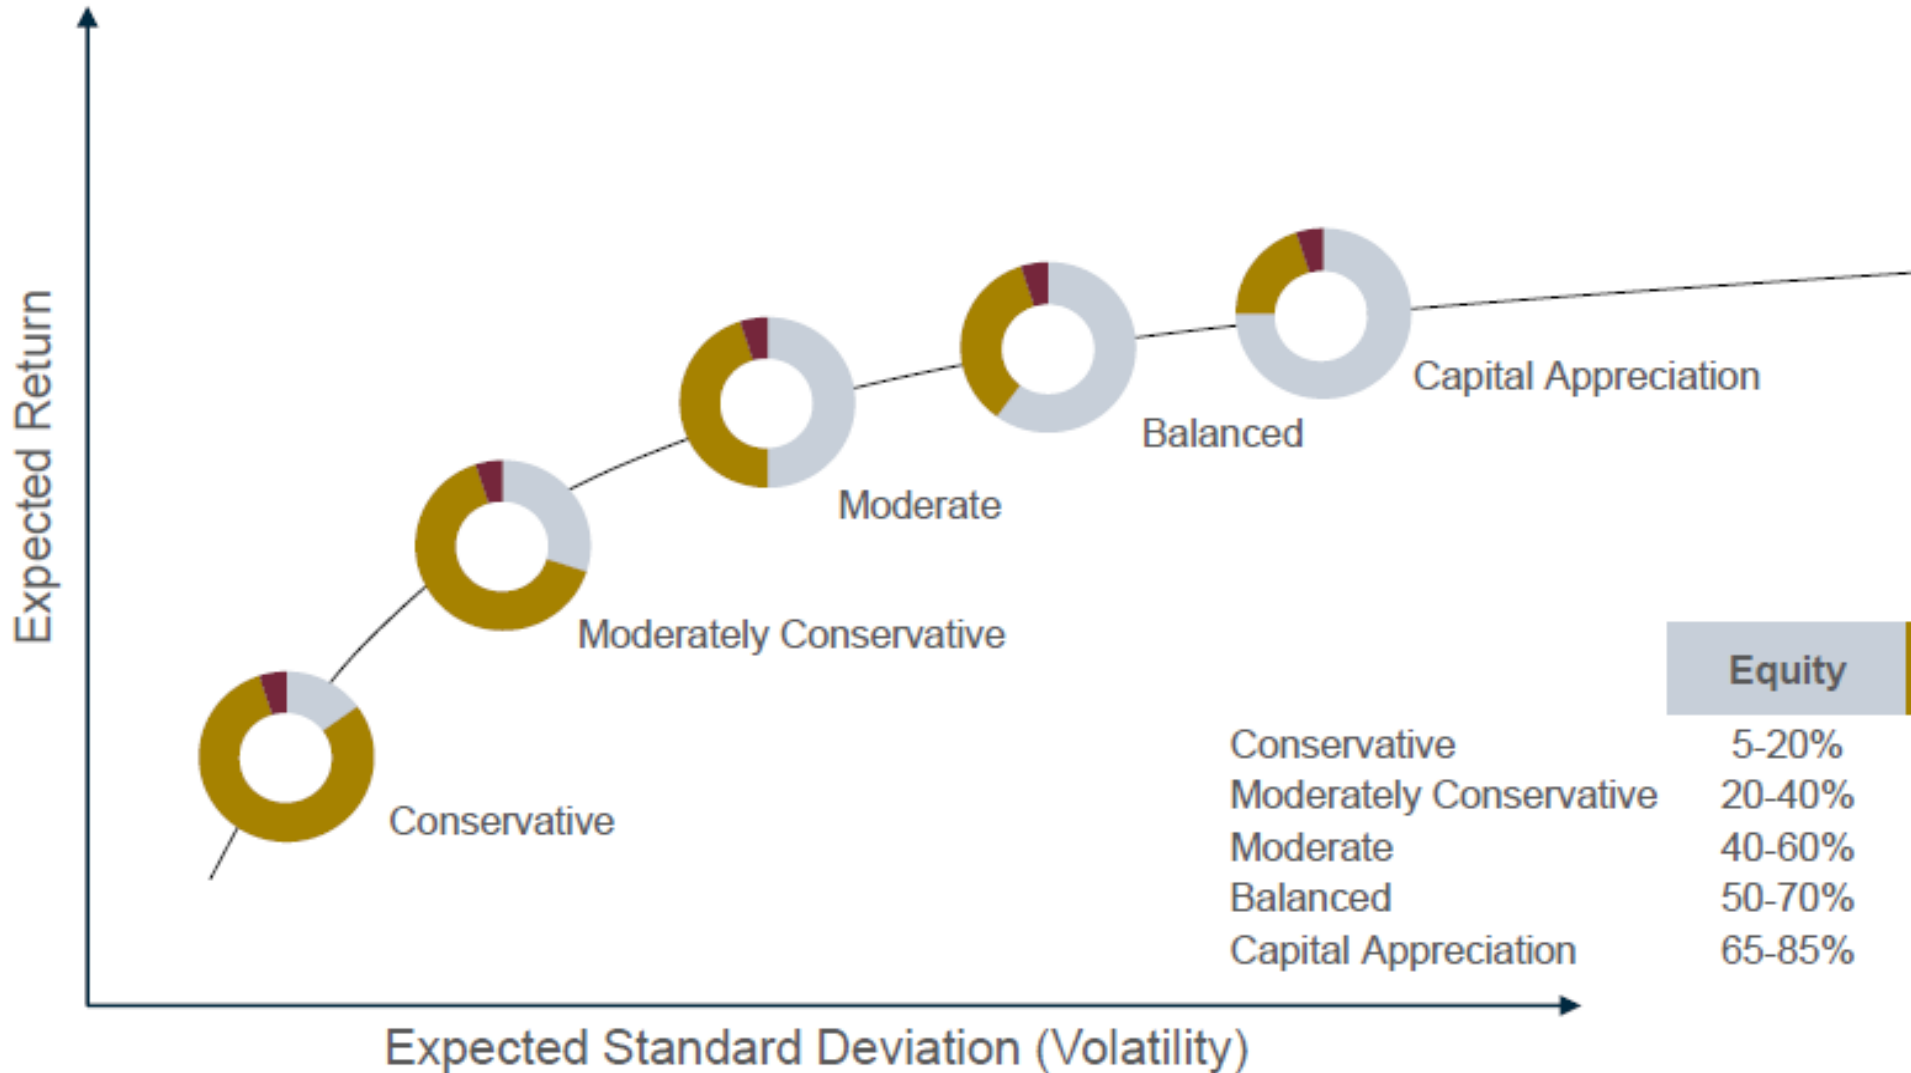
Expected Return

Capital Appreciation

Balanced

Moderate

Moderately Conservative

Conservative

| | Equity |
|---|---|
| Conservative | 5-20% |
| Moderately Conservative | 20-40% |
| Moderate | 40-60% |
| Balanced | 50-70% |
| Capital Appreciation | 65-85% |

Expected Standard Deviation (Volatility)